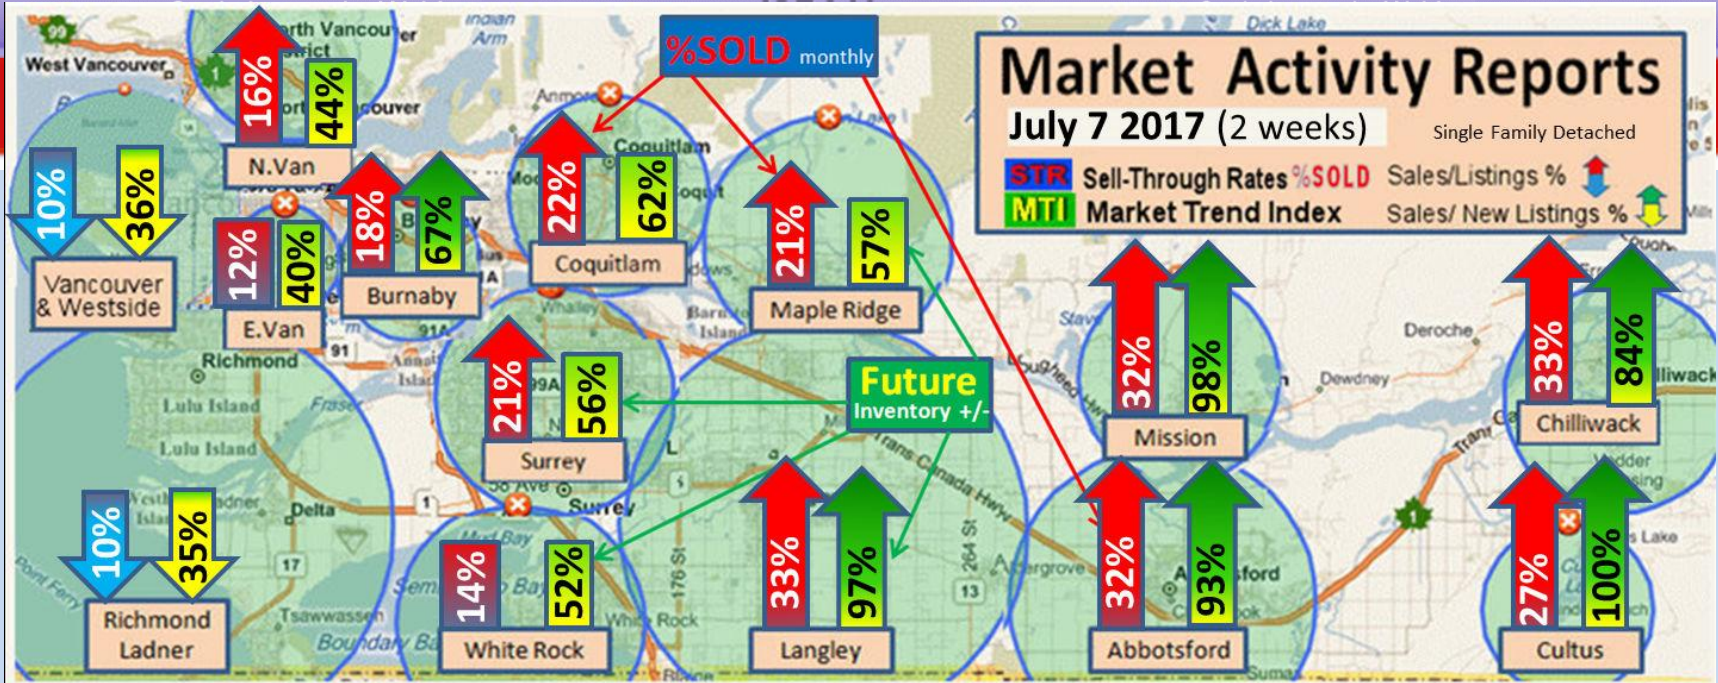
Market Activity Reports
July 7 2017 (2 weeks)
Single Family Detached
STR Sell-Through Rates %SOLD Sales/Listings %
MTI Market Trend Index Sales/ New Listings %

%SOLD monthly

16% 44% N.Van
10% 36% Vancouver & Westside
12% 40% E.Van
18% 67% Burnaby
22% 62% Coquitlam
21% 57% Maple Ridge
21% 56% Surrey
Future Inventory +/-
32% 98% Mission
33% 84% Chilliwack
10% 35% Richmond Ladner
14% 52% White Rock
33% 97% Langley
32% 93% Abbotsford
27% 100% Cultus

West Vancouver
North Vancouver
District
Indian Arm
Anmore
Dick Lake
Richmond
Lulu Island
Lulu Island
Delta
Tsawwassen
Point Roberts
Boundary Bay
Semiahmoo Bay
White Rock
Surrey
Whalley
Barnston Island
Deroche
Dewdney
Trans Canada Hwy
176 St
264 St
Abbotsford
Chilliwack
Cultus Lake